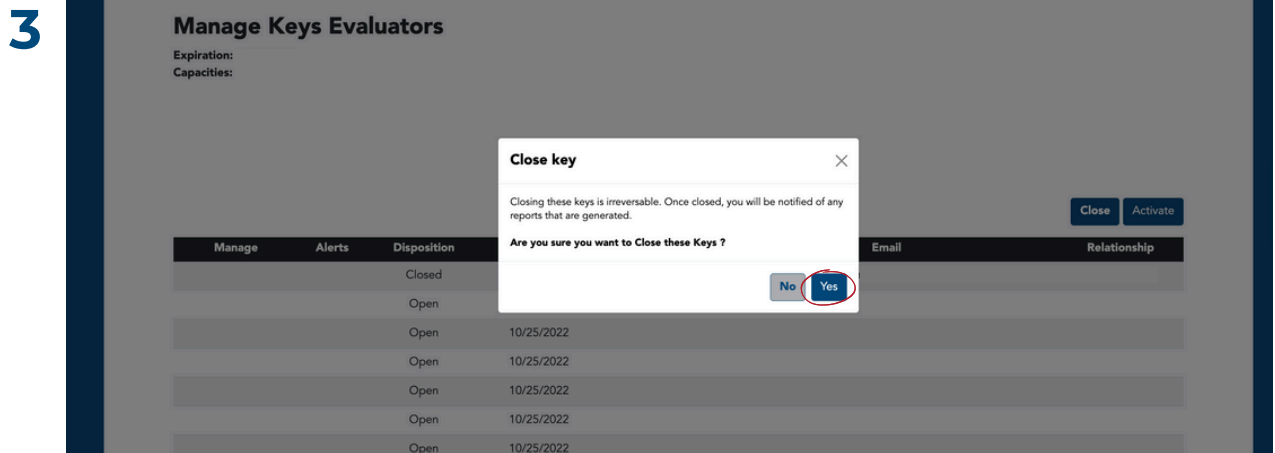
3

Manage Keys Evaluators

Expiration:

Capacities:

Close key

Closing these keys is irreversable. Once closed, you will be notified of any reports that are generated.

Are you sure you want to Close these Keys ?

No Yes

Close Activate

| Manage | Alerts | Disposition | | Email | Relationship |
|---|---|---|---|---|---|
| | | Closed | | | |
| | | Open | | | |
| | | Open | 10/25/2022 | | |
| | | Open | 10/25/2022 | | |
| | | Open | 10/25/2022 | | |
| | | Open | 10/25/2022 | | |
| | | Open | 10/25/2022 | | |